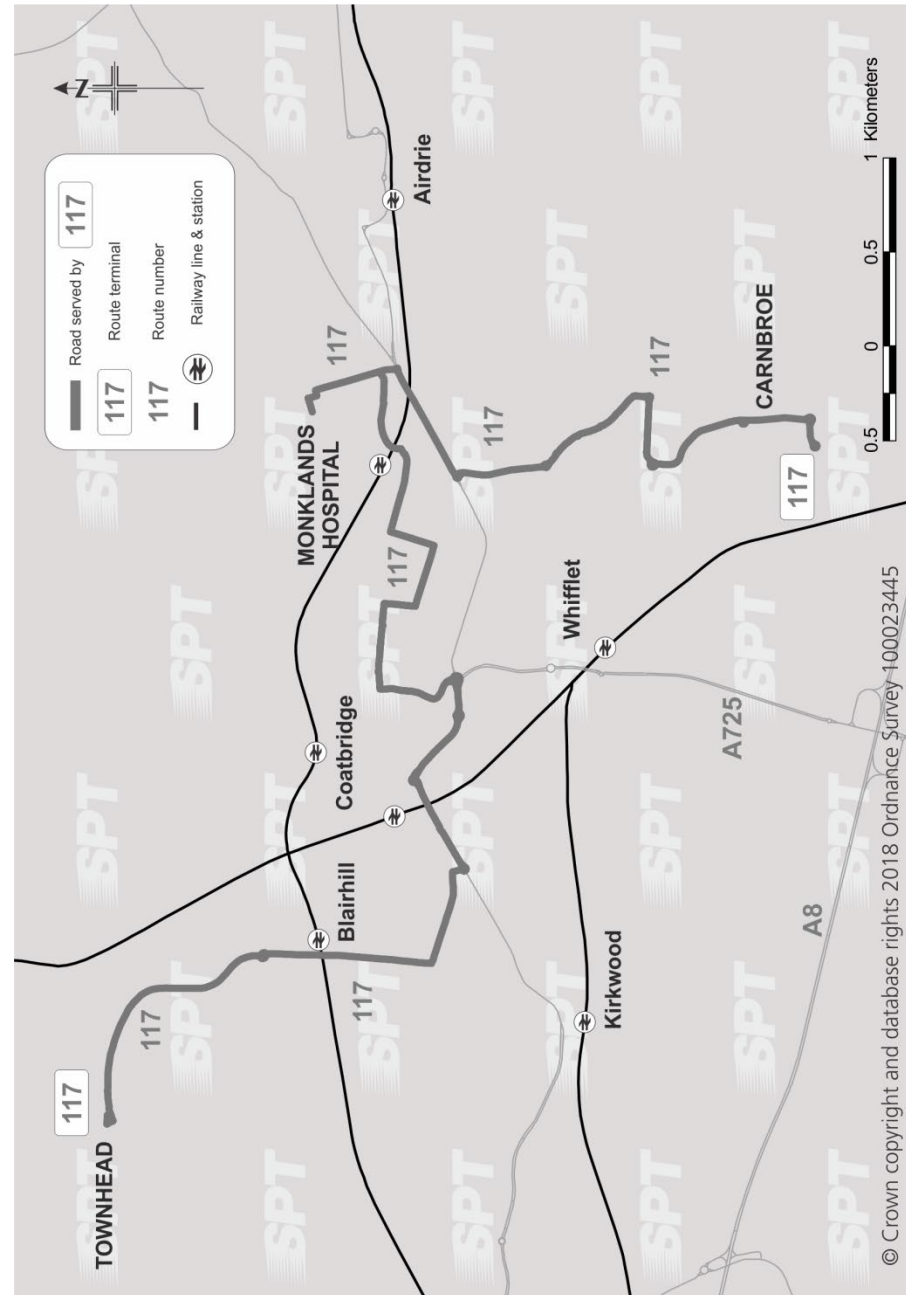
N

Road served by 117
117 Route terminal
117 Route number
Railway line & station

Airdrie

MONKLANDS HOSPITAL

117

117

117

117

CARNBROE

117

Whifflet

Coatbridge

Blairhill

117

117

TOWNHEAD

117

Kirkwood

A725

A8

0.5 0 0.5 1 Kilometers

SPT

© Crown copyright and database rights 2018 Ordnance Survey 100023445